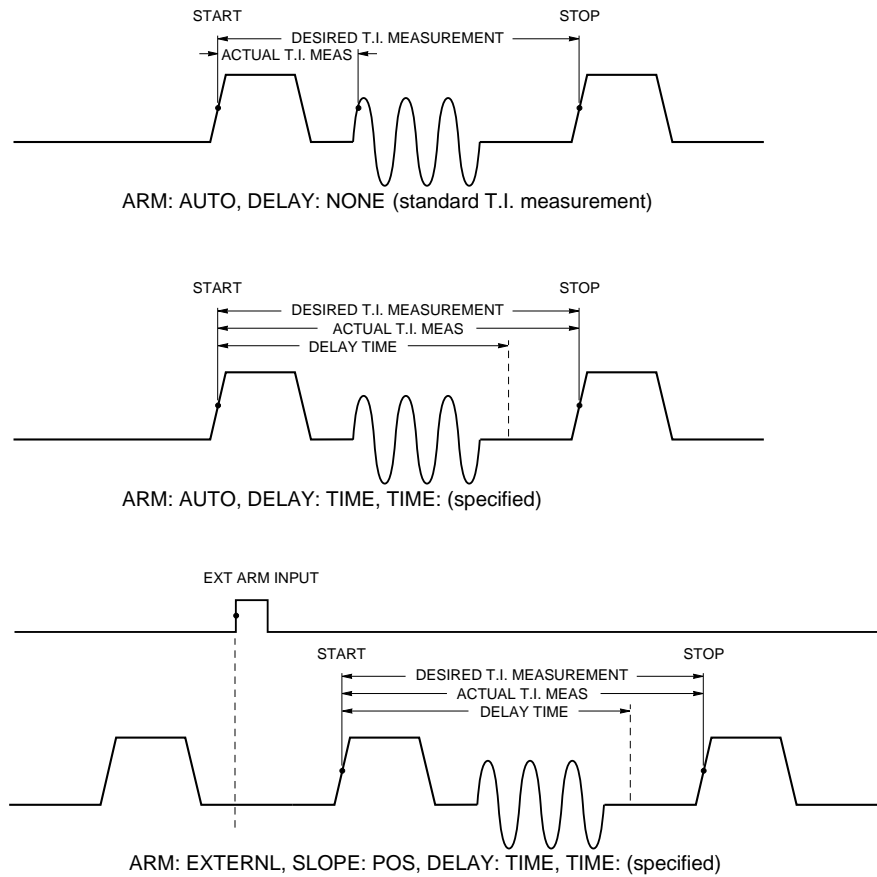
START
DESIRED T.I. MEASUREMENT
ACTUAL T.I. MEAS
STOP

ARM: AUTO, DELAY: NONE (standard T.I. measurement)

START
DESIRED T.I. MEASUREMENT
ACTUAL T.I. MEAS
DELAY TIME
STOP

ARM: AUTO, DELAY: TIME, TIME: (specified)

EXT ARM INPUT

START
DESIRED T.I. MEASUREMENT
ACTUAL T.I. MEAS
DELAY TIME
STOP

ARM: EXTERNL, SLOPE: POS, DELAY: TIME, TIME: (specified)